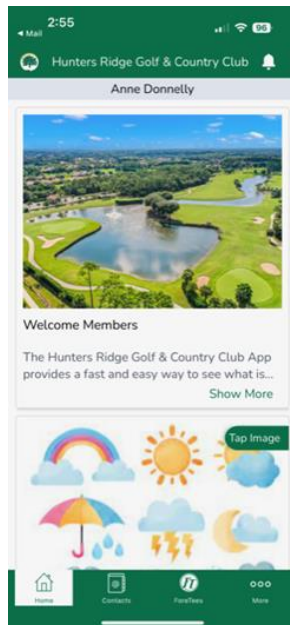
2:55
◂ Mail
96

Hunters Ridge Golf & Country Club

Anne Donnelly

Welcome Members

The Hunters Ridge Golf & Country Club App provides a fast and easy way to see what is...

Show More

Tap Image

Home
Contacts
ForeTees
More